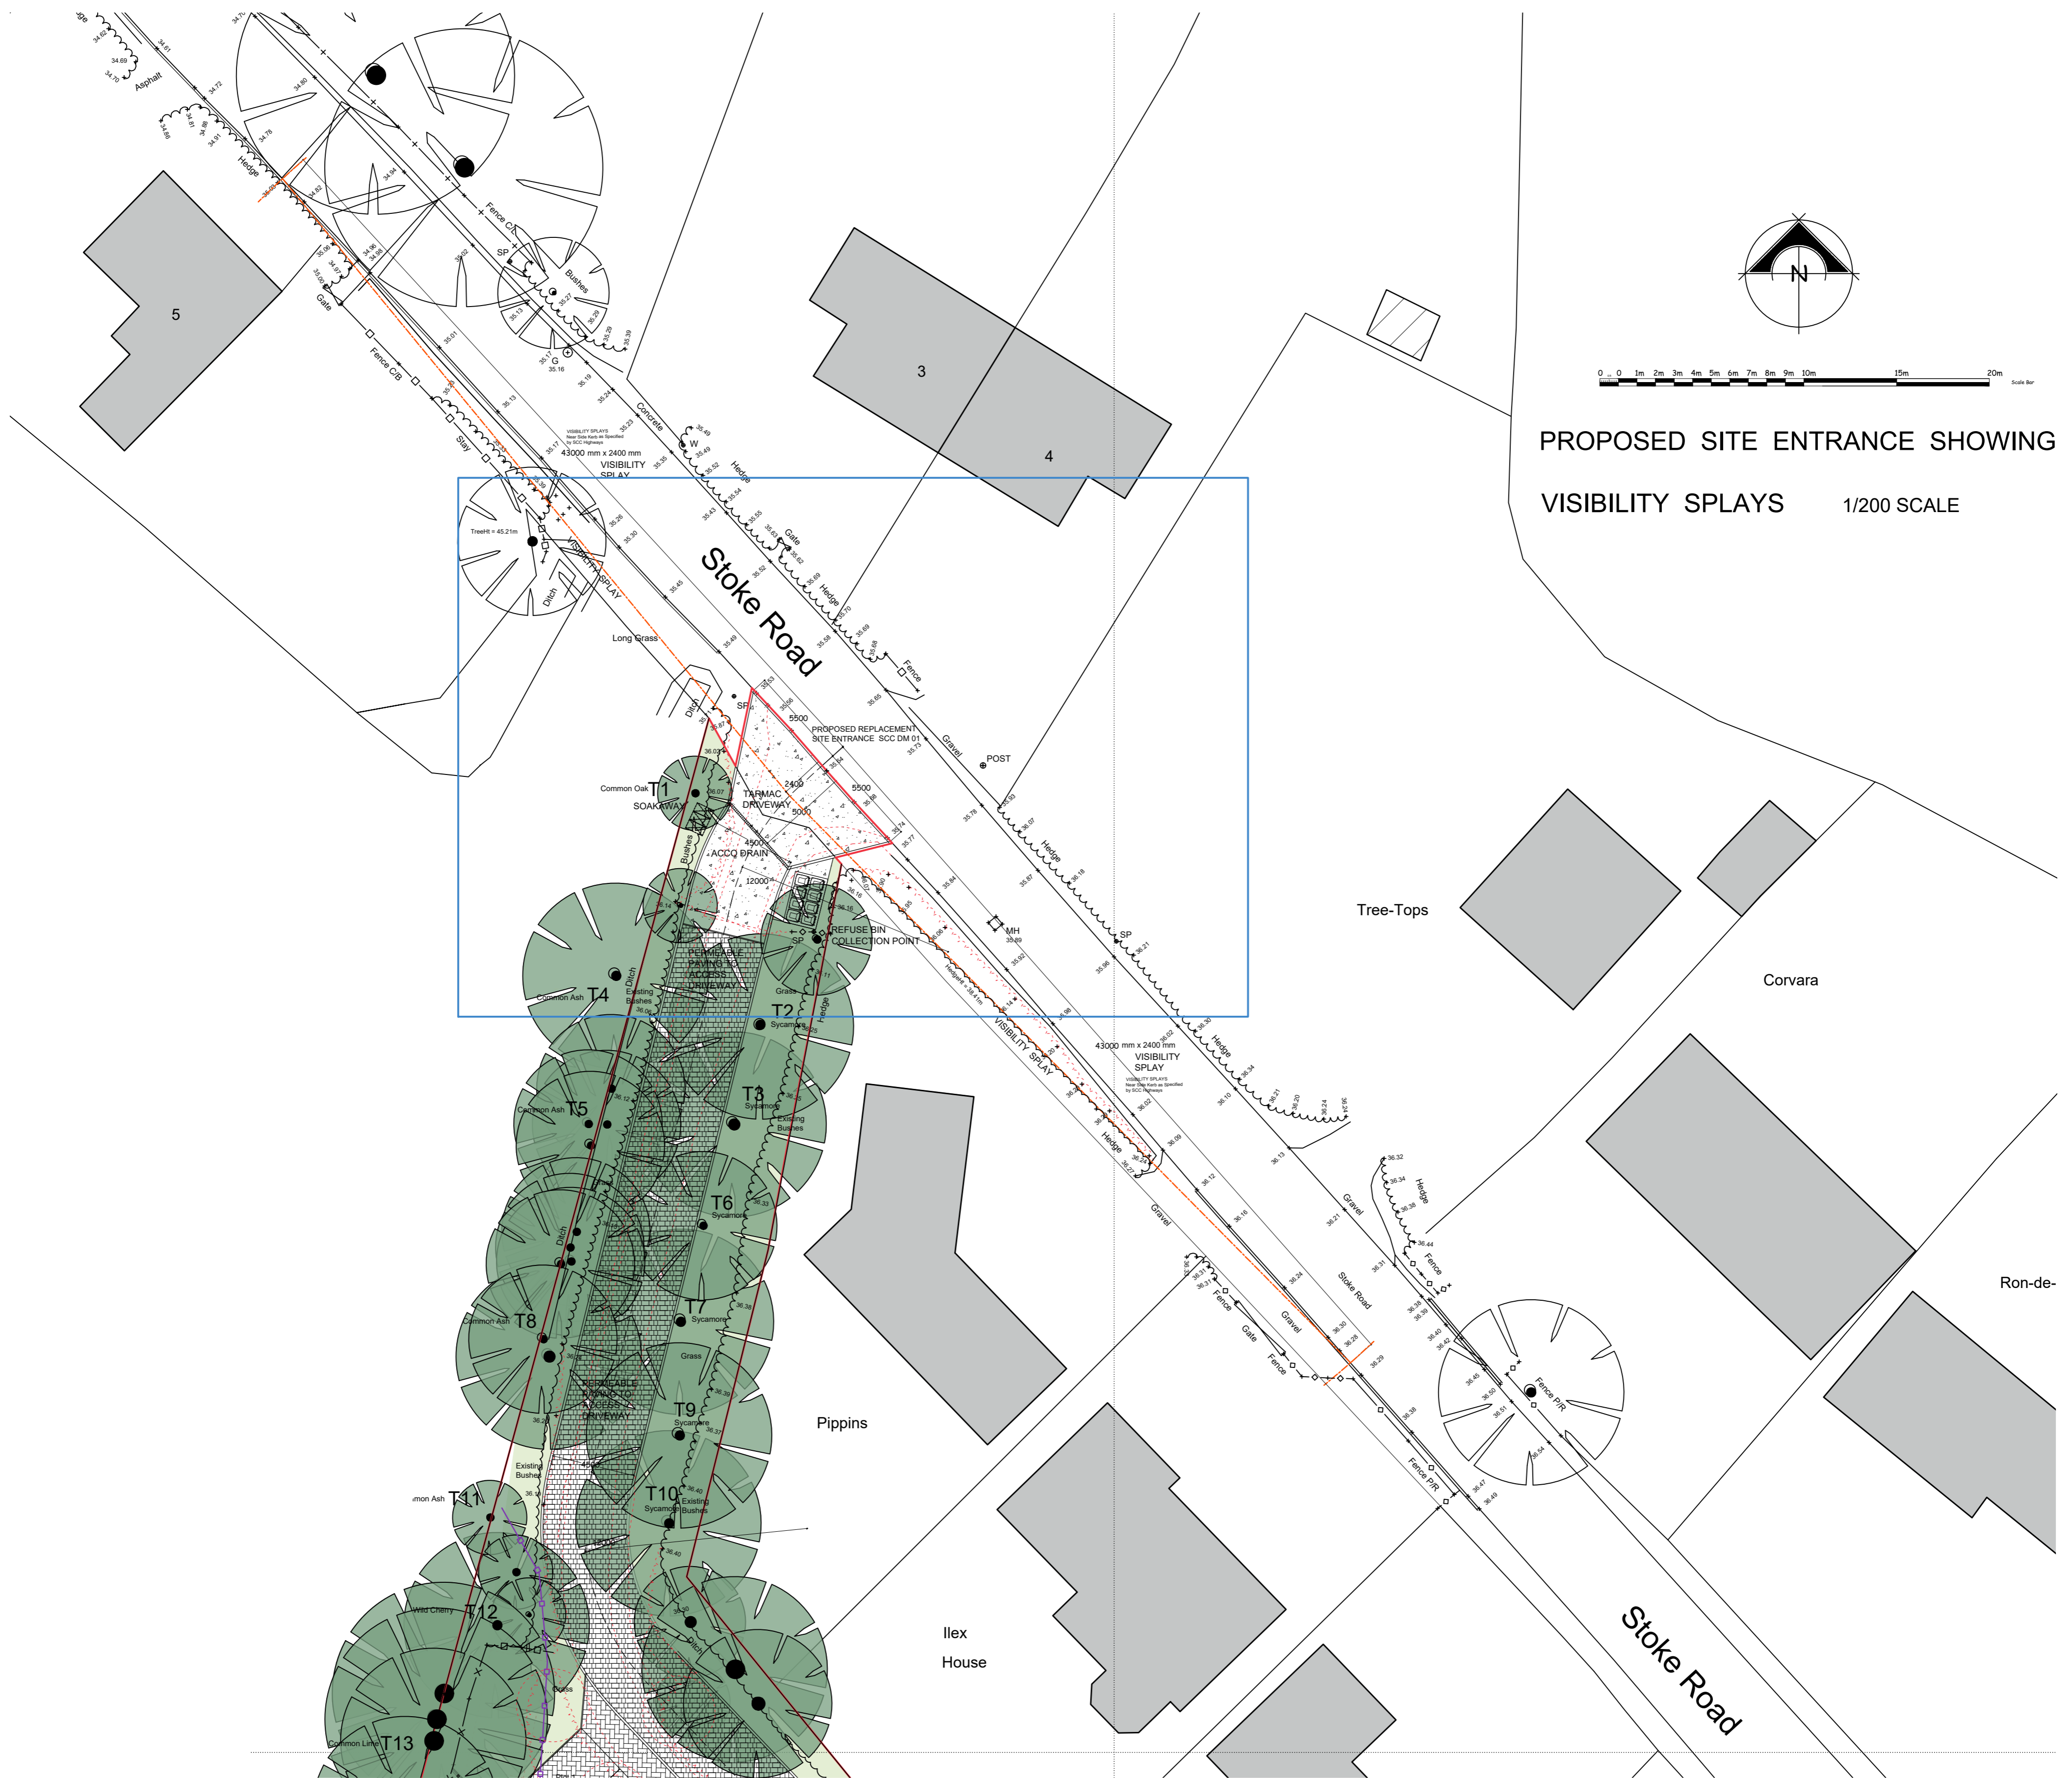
PROPOSED SITE ENTRANCE SHOWING

VISIBILITY SPLAYS 1/200 SCALE

N

0 0 1m 2m 3m 4m 5m 6m 7m 8m 9m 10m 15m 20m

Scale Bar

5

3

4

Stoke Road

Stoke Road

Tree-Tops

Corvara

Ron-de-

Pippins

Ilex House

Asphalt

Hedge

Fence C/B

Gate

Stay

Bushes

SP

G

Concrete

W

Hedge

Gate

Hedge

Fence

Gravel

POST

MH

SP

Hedge

Gravel

Hedge

Fence

Gate

Fence

Gravel

Fence P/R

Fence P/R

Hedge

Fence

Stoke Road

VISIBILITY SPLAYS Near Side Kerb as Specified by SCC Highways

43000 mm x 2400 mm VISIBILITY SPLAY

43000 mm x 2400 mm VISIBILITY SPLAY

VISIBILITY SPLAYS Near Side Kerb as Specified by SCC Highways

VISIBILITY SPLAY

VISIBILITY SPLAY

TreeHt = 45.21m

Ditch

Long Grass

Ditch

SP

5500

PROPOSED REPLACEMENT SITE ENTRANCE SCC DM 01

2400

5500

TARMAC DRIVEWAY

5000

4500

ACCO DRAIN

12000

Common Oak T1

SOAKAWAY

Bushes

REFUSE BIN COLLECTION POINT

SP

PERMEABLE PAVING TO ACCESS DRIVEWAY

Common Ash T4

Existing Bushes

Ditch

Grass

T2 Sycamore

Hedge

Common Ash T5

T3 Sycamore

Existing Bushes

T6 Sycamore

Ditch

Common Ash T8

T7 Sycamore

Grass

PERMEABLE PAVING TO ACCESS DRIVEWAY

T9 Sycamore

Existing Bushes

mon Ash T11

T10 Sycamore

Existing Bushes

Wild Cherry T12

Grass

Common Lime T13

Hedgerow = 34.41m